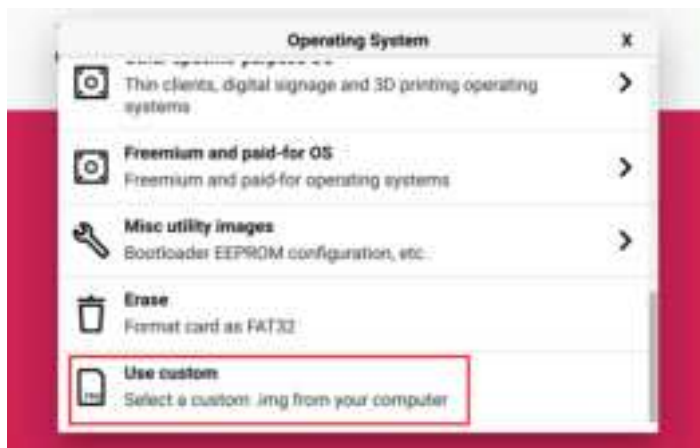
Operating System
X

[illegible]
Thin clients, digital signage and 3D printing operating systems

Freemium and paid-for OS
Freemium and paid-for operating systems

Misc utility images
Bootloader EEPROM configuration, etc.

Erase
Format card as FAT32

Use custom
Select a custom .img from your computer